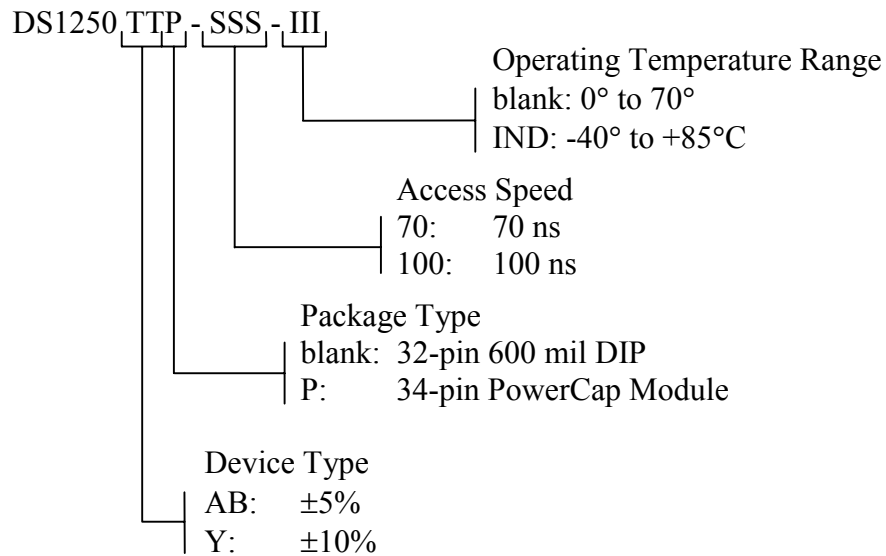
DS1250 TTP - SSS - III

Operating Temperature Range
blank: 0° to 70°
IND: -40° to +85°C

Access Speed
70: 70 ns
100: 100 ns

Package Type
blank: 32-pin 600 mil DIP
P: 34-pin PowerCap Module

Device Type
AB: ±5%
Y: ±10%